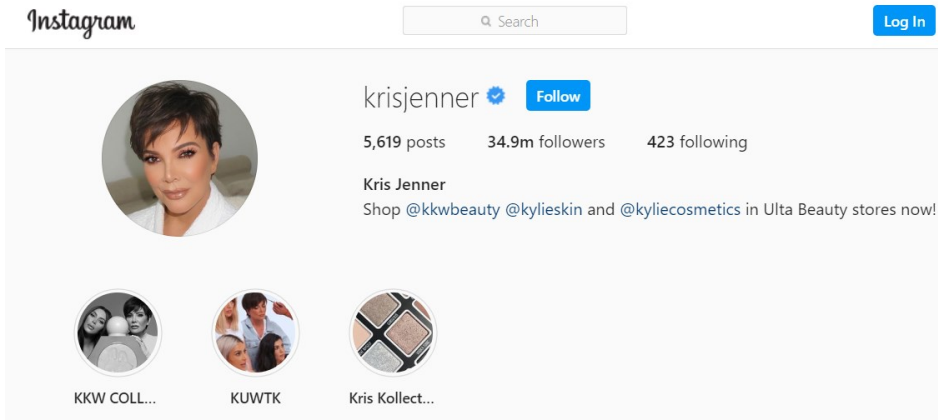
Instagram

Search

Log In

krisjenner

Follow

5,619 posts 34.9m followers 423 following

Kris Jenner

Shop @kkwbeauty @kylieskin and @kyliecosmetics in Ulta Beauty stores now!

KKW COLL...

KUWTK

Kris Kollect...